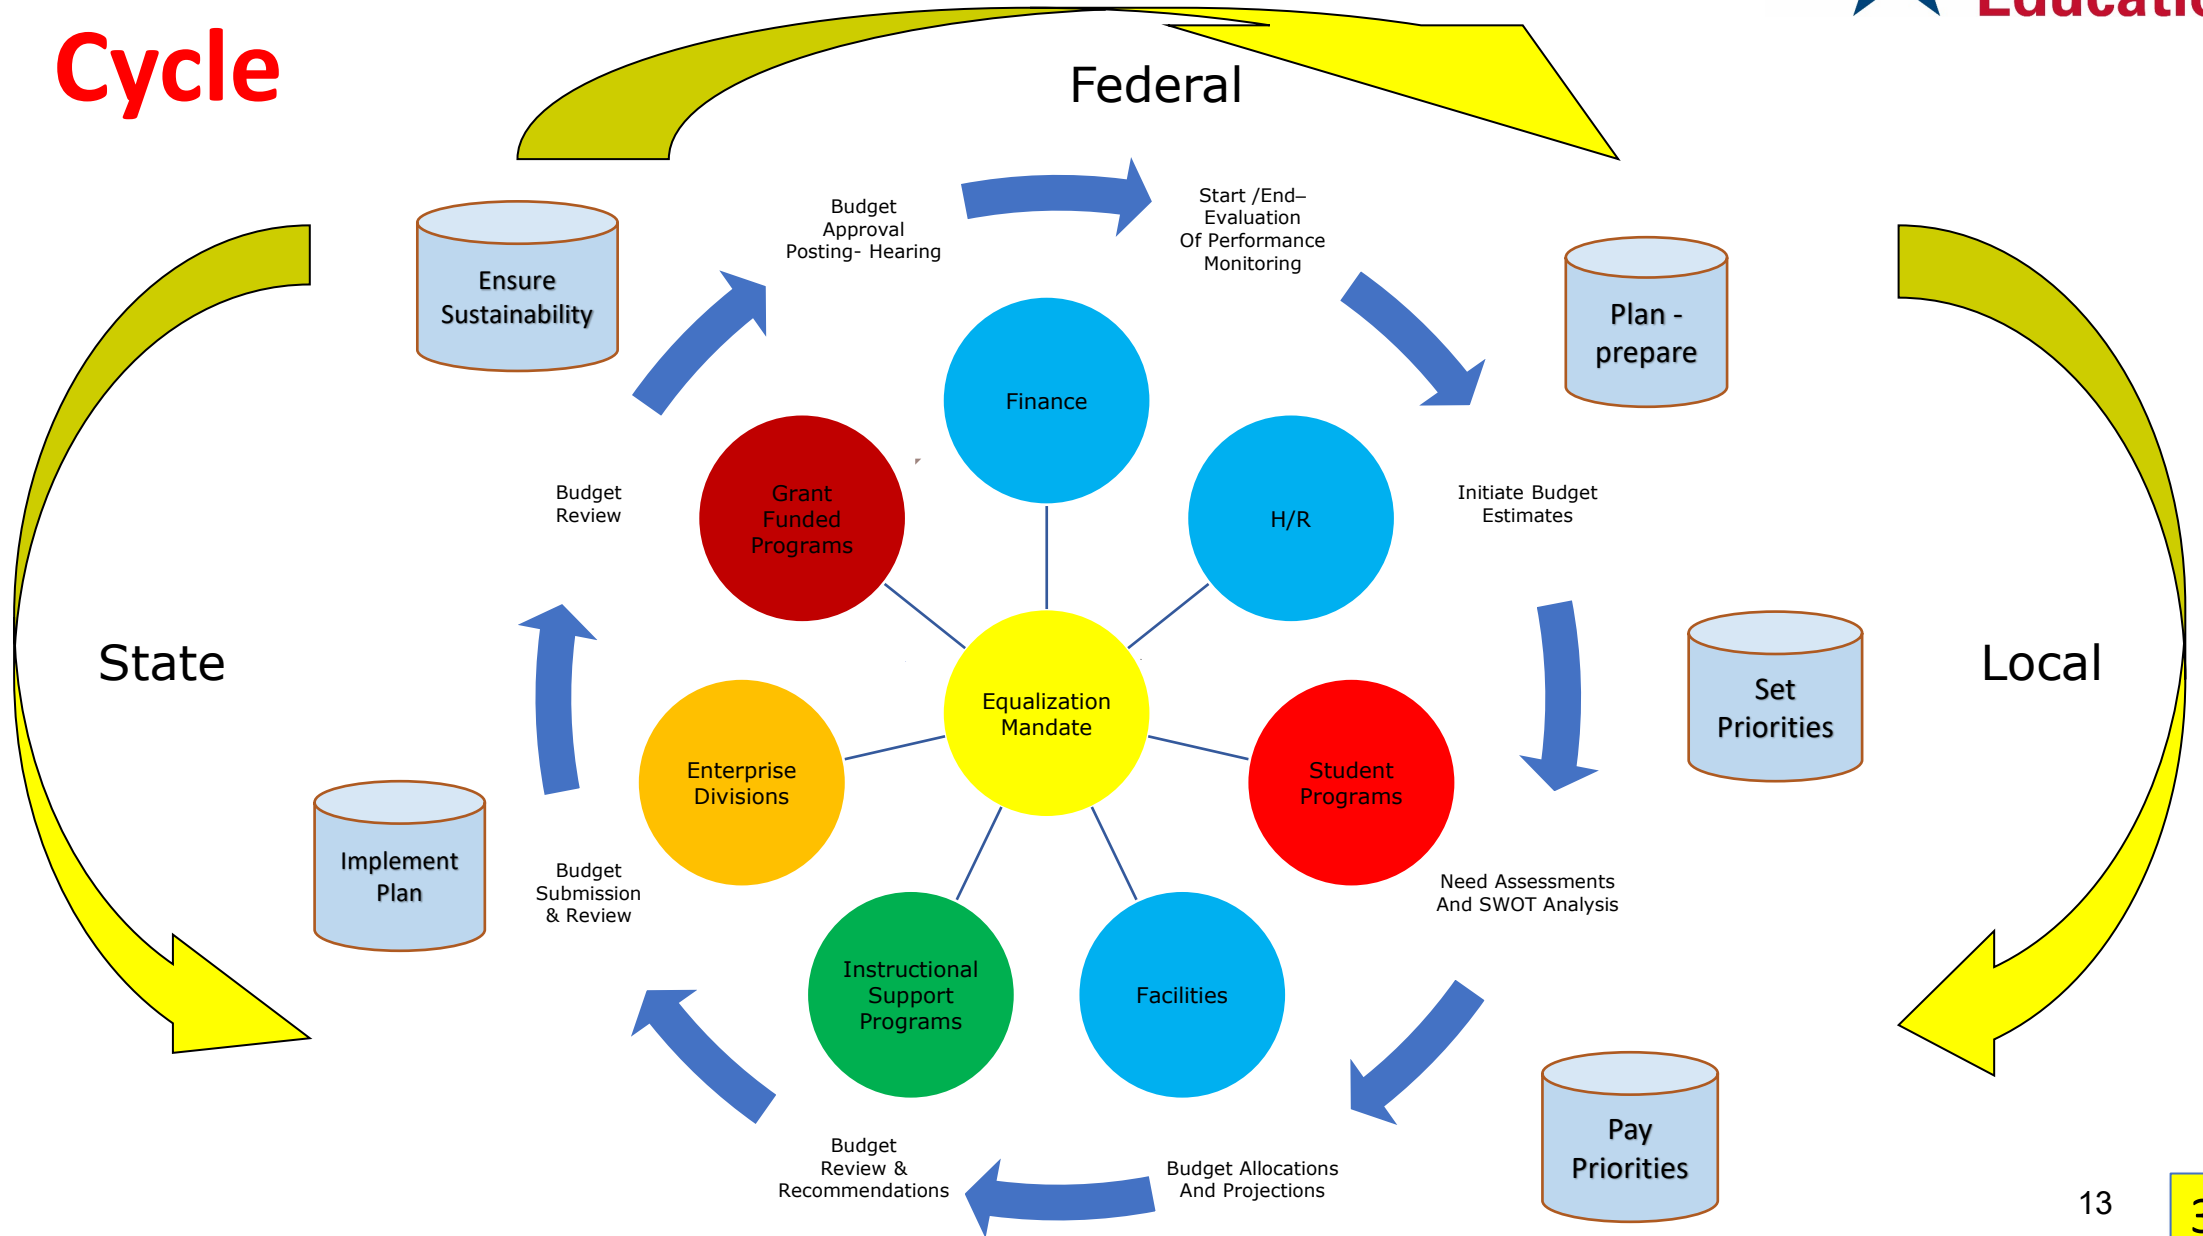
Cycle

Educatio

Federal

Budget Approval Posting- Hearing

Start /End– Evaluation Of Performance Monitoring

Ensure Sustainability

Plan - prepare

Finance

Grant Funded Programs

H/R

Budget Review

Initiate Budget Estimates

State

Equalization Mandate

Local

Set Priorities

Enterprise Divisions

Student Programs

Implement Plan

Budget Submission & Review

Need Assessments And SWOT Analysis

Instructional Support Programs

Facilities

Pay Priorities

Budget Review & Recommendations

Budget Allocations And Projections

13